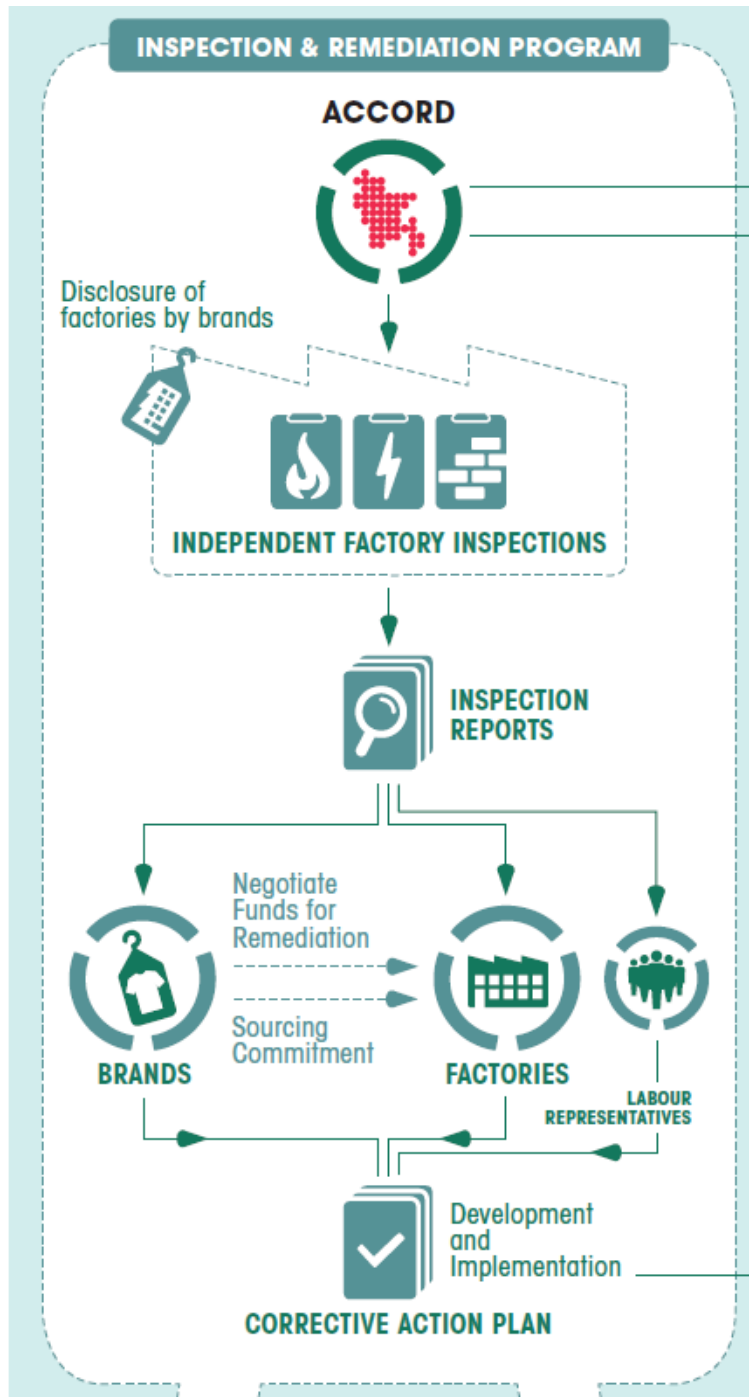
INSPECTION & REMEDIATION PROGRAM

ACCORD

Disclosure of factories by brands

INDEPENDENT FACTORY INSPECTIONS

INSPECTION REPORTS

Negotiate Funds for Remediation

Sourcing Commitment

BRANDS

FACTORIES

LABOUR REPRESENTATIVES

Development and Implementation

CORRECTIVE ACTION PLAN